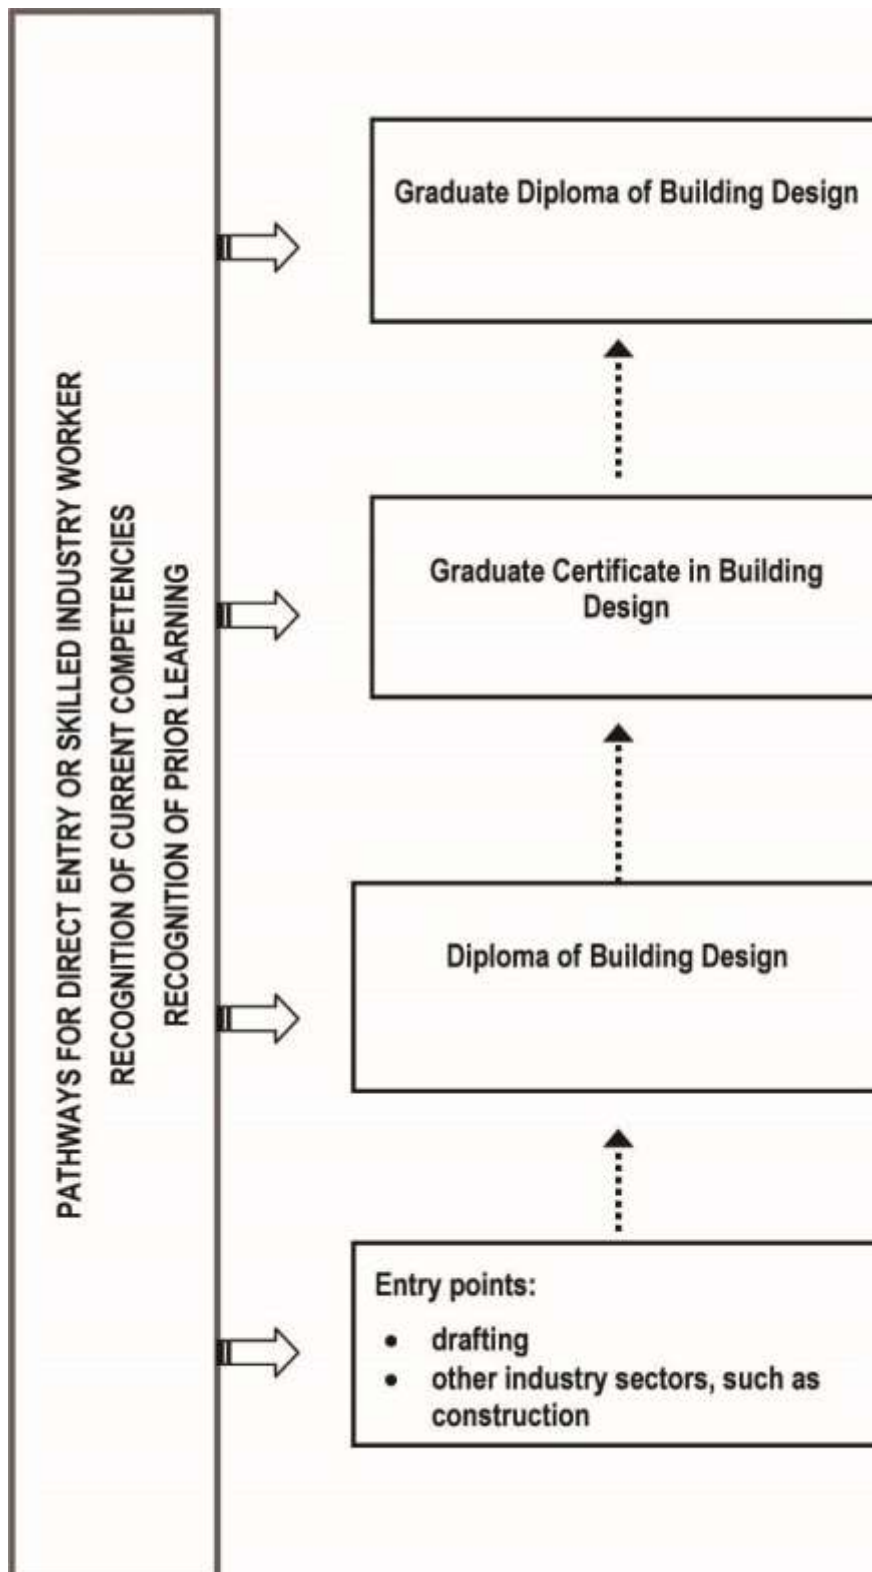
PATHWAYS FOR DIRECT ENTRY OR SKILLED INDUSTRY WORKER
RECOGNITION OF CURRENT COMPETENCIES
RECOGNITION OF PRIOR LEARNING

Graduate Diploma of Building Design

Graduate Certificate in Building Design

Diploma of Building Design

Entry points:
- drafting
- other industry sectors, such as construction